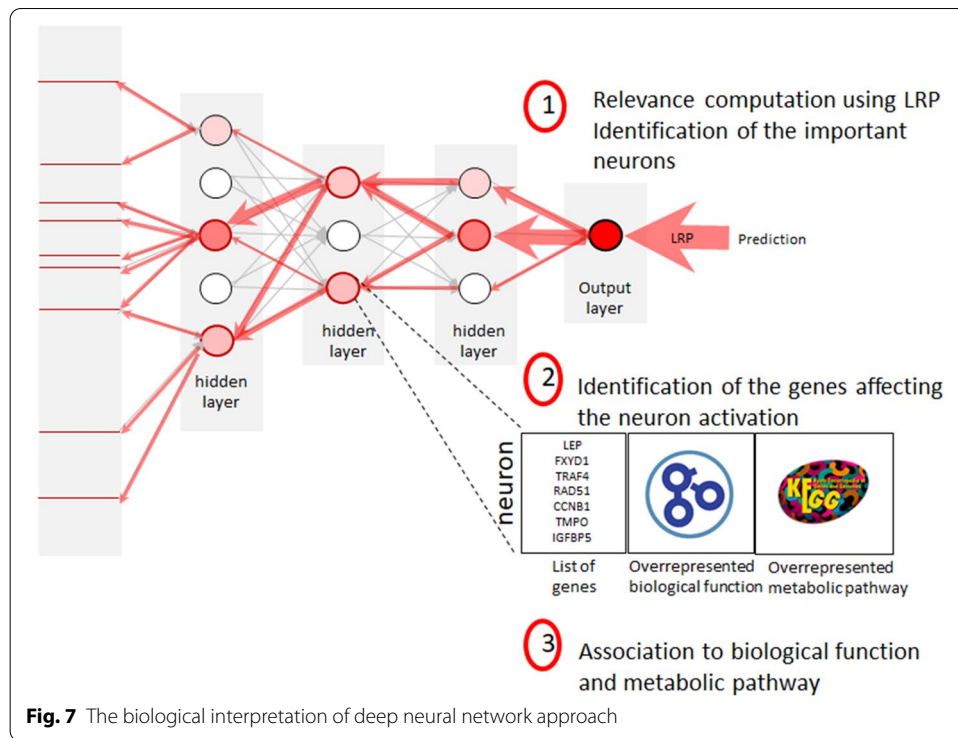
1 Relevance computation using LRP Identification of the important neurons

hidden layer

hidden layer

hidden layer

Output layer

LRP

Prediction

2 Identification of the genes affecting the neuron activation

neuron

LEP
FXYD1
TRAF4
RAD51
CCNB1
TMPO
IGFBP5

List of genes

Overrepresented biological function

KEGG

Overrepresented metabolic pathway

3 Association to biological function and metabolic pathway

**Fig. 7** The biological interpretation of deep neural network approach